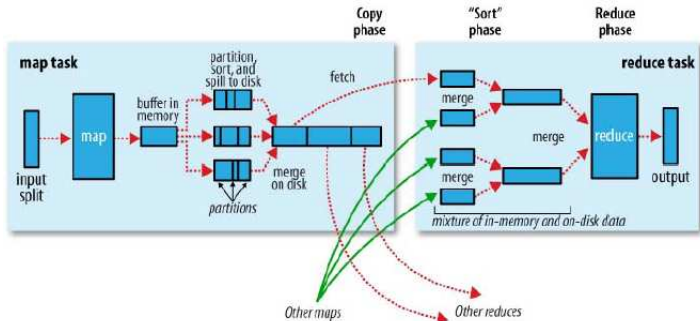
Copy phase

"Sort" phase

Reduce phase

map task

reduce task

partition, sort, and spill to disk

fetch

input split

map

buffer in memory

merge

merge

merge

reduce

output

merge on disk

merge

partitions

mixture of in-memory and on-disk data

Other maps

Other reduces